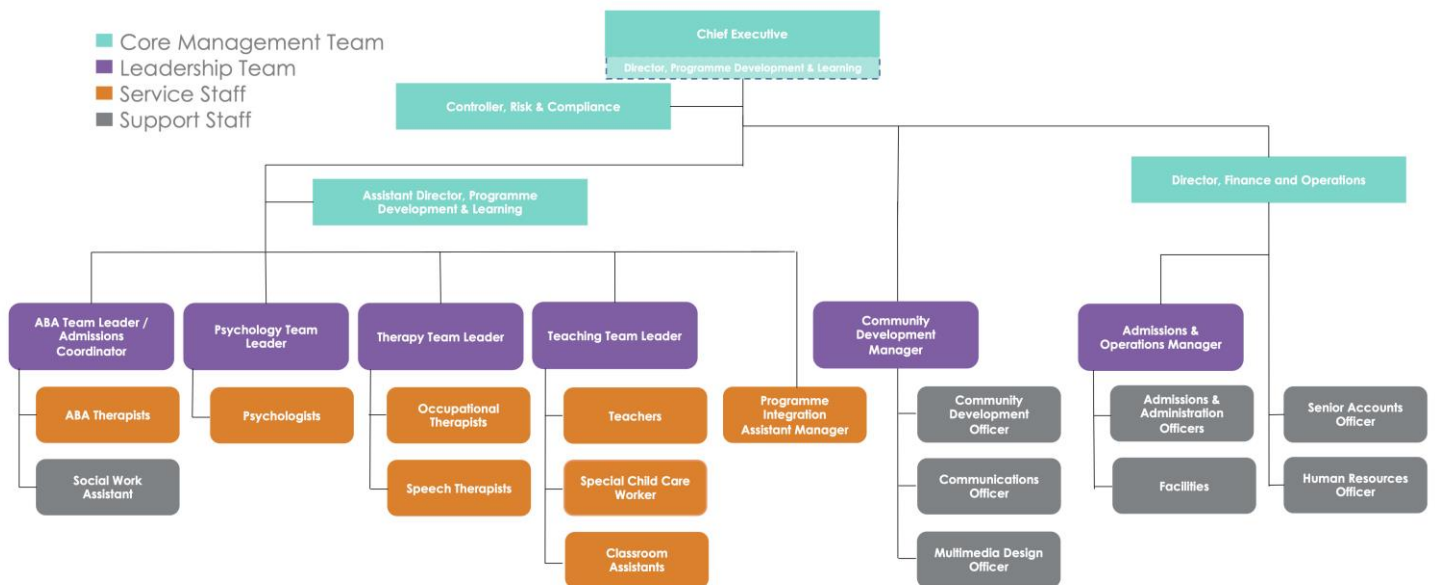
Core Management Team
Leadership Team
Service Staff
Support Staff

Chief Executive

Director, Programme Development & Learning

Controller, Risk & Compliance

Assistant Director, Programme Development & Learning

Director, Finance and Operations

ABA Team Leader / Admissions Coordinator

Psychology Team Leader

Therapy Team Leader

Teaching Team Leader

Community Development Manager

Admissions & Operations Manager

ABA Therapists

Social Work Assistant

Psychologists

Occupational Therapists

Speech Therapists

Teachers

Special Child Care Worker

Classroom Assistants

Programme Integration Assistant Manager

Community Development Officer

Communications Officer

Multimedia Design Officer

Admissions & Administration Officers

Facilities

Senior Accounts Officer

Human Resources Officer